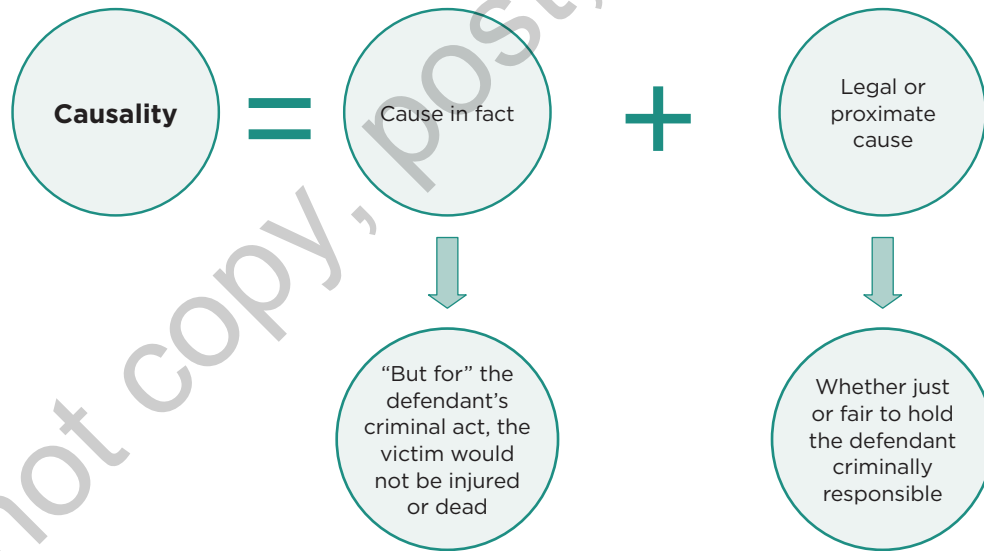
Causality = Cause in fact + Legal or proximate cause

"But for" the defendant's criminal act, the victim would not be injured or dead

Whether just or fair to hold the defendant criminally responsible

ot copy, post,